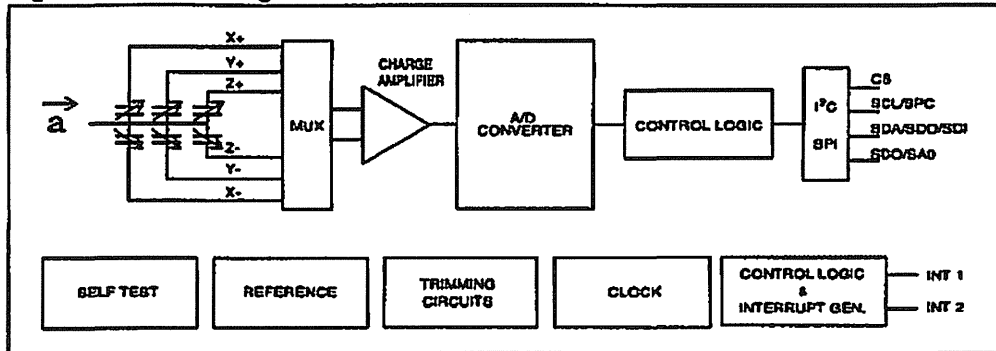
$\vec{a}$

X+
Y+
Z+
Z-
Y-
X-

MUX

CHARGE AMPLIFIER

A/D CONVERTER

CONTROL LOGIC

$I^2C$
SPI

CS
SCL/SPC
SDA/SDO/SDI
SDO/SA0

SELF TEST

REFERENCE

TRIMMING CIRCUITS

CLOCK

CONTROL LOGIC & INTERRUPT GEN.

INT 1
INT 2